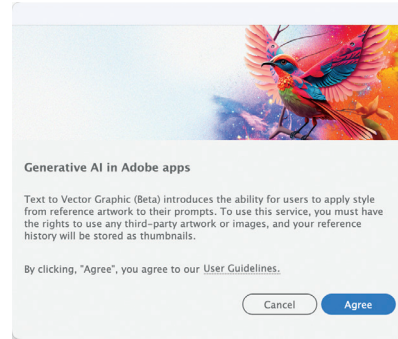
Generative AI in Adobe apps

Text to Vector Graphic (Beta) introduces the ability for users to apply style from reference artwork to their prompts. To use this service, you must have the rights to use any third-party artwork or images, and your reference history will be stored as thumbnails.

By clicking, "Agree", you agree to our User Guidelines.

Cancel

Agree